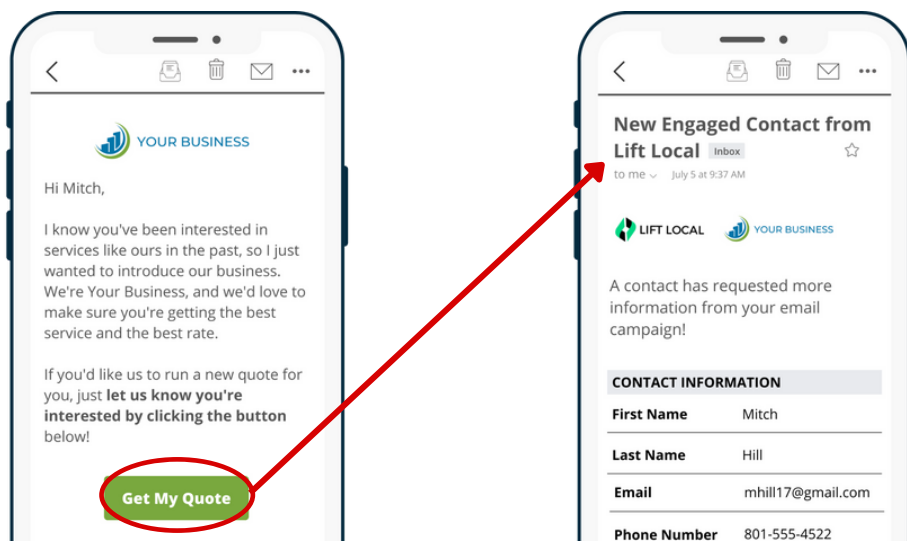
YOUR BUSINESS

Hi Mitch,

I know you've been interested in services like ours in the past, so I just wanted to introduce our business. We're Your Business, and we'd love to make sure you're getting the best service and the best rate.

If you'd like us to run a new quote for you, just **let us know you're interested by clicking the button** below!

Get My Quote

New Engaged Contact from Lift Local Inbox

to me July 5 at 9:37 AM

LIFT LOCAL YOUR BUSINESS

A contact has requested more information from your email campaign!

| CONTACT INFORMATION | |
|---|---|
| First Name | Mitch |
| Last Name | Hill |
| Email | mhill17@gmail.com |
| Phone Number | 801-555-4522 |